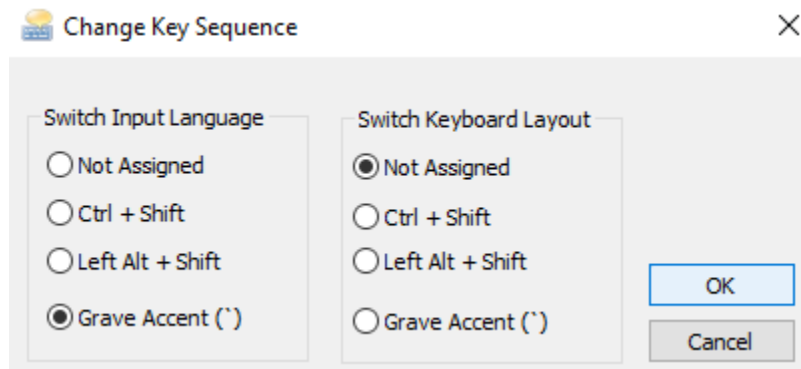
Change Key Sequence

×

Switch Input Language

Not Assigned

Ctrl + Shift

Left Alt + Shift

Grave Accent (`)

Switch Keyboard Layout

Not Assigned

Ctrl + Shift

Left Alt + Shift

Grave Accent (`)

OK

Cancel